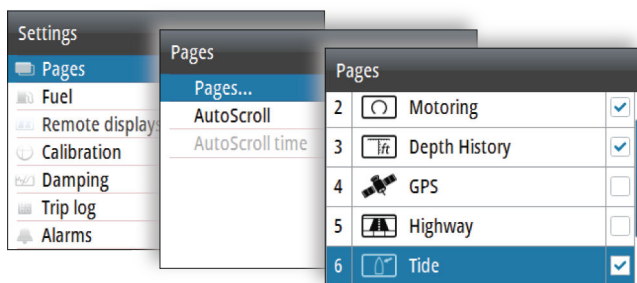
Settings
Pages
Fuel
Remote displays
Calibration
Damping
Trip log
Alarms

Pages
Pages...
AutoScroll
AutoScroll time

Pages
| | | | |
|---|---|---|---|
| 2 | | Motoring | ✓ |
| 3 | ft | Depth History | ✓ |
| 4 | | GPS | |
| 5 | | Highway | |
| 6 | | Tide | ✓ |